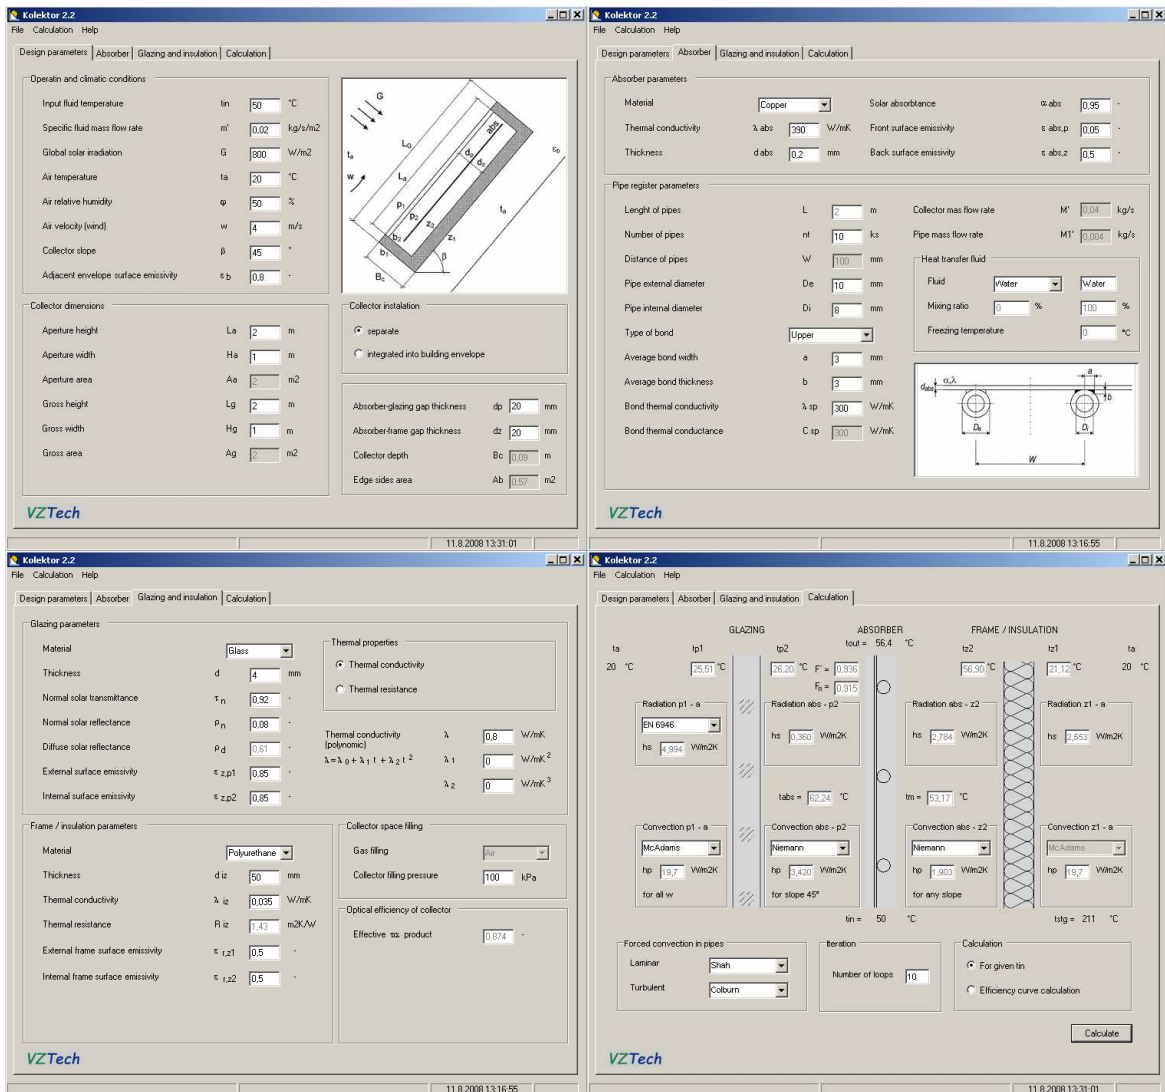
Kolektor 2.2
File Calculation Help
Design parameters | Absorber | Glazing and insulation | Calculation

Operatin and climatic conditions
Input fluid temperature tin 50 °C
Specific fluid mass flow rate m' 0,02 kg/s/m2
Global solar irradiation G 800 W/m2
Air temperature ta 20 °C
Air relative humidity φ 50 %
Air velocity (wind) w 4 m/s
Collector slope β 45 °
Adjacent envelope surface emissivity ε b 0,8 -

G
$t_a$
w
$L_G$
$L_a$
abs
$d_a$
$d_z$
$p_1$
$p_2$
$z_2$
$z_1$
$b_2$
$b_1$
$B_c$
β
$t_a$
$\varepsilon_b$

Collector dimensions
Aperture height La 2 m
Aperture width Ha 1 m
Aperture area Aa 2 m2
Gross height Lg 2 m
Gross width Hg 1 m
Gross area Ag 2 m2

Collector instalation
separate
integrated into building envelope

Absorber-glazing gap thickness dp 20 mm
Absorber-frame gap thickness dz 20 mm
Collector depth Bc 0,09 m
Edge sides area Ab 0,57 m2

VZTech
11.8.2008 13:31:01

Kolektor 2.2
File Calculation Help
Design parameters | Absorber | Glazing and insulation | Calculation

Absorber parameters
Material Copper
Thermal conductivity λ abs 390 W/mK
Thickness d abs 0,2 mm
Solar absorbtance α abs 0,95 -
Front surface emissivity ε abs,p 0,05 -
Back surface emissivity ε abs,z 0,5 -

Pipe register parameters
Lenght of pipes L 2 m
Number of pipes nt 10 ks
Distance of pipes W 100 mm
Pipe external diameter De 10 mm
Pipe internal diameter Di 8 mm
Type of bond Upper
Average bond width a 3 mm
Average bond thickness b 3 mm
Bond thermal conductivity λ sp 300 W/mK
Bond thermal conductance C sp 300 W/mK
Collector mas flow rate M' 0,04 kg/s
Pipe mass flow rate M1' 0,004 kg/s

Heat transfer fluid
Fluid Water Water
Mixing ratio 0 % 100 %
Freezing temperature 0 °C

$d_{abs}$ α,λ a b $D_e$ $D_i$ W

VZTech
11.8.2008 13:16:55

Kolektor 2.2
File Calculation Help
Design parameters | Absorber | Glazing and insulation | Calculation

Glazing parameters
Material Glass
Thickness d 4 mm
Normal solar transmittance $\tau_n$ 0,92 -
Normal solar reflectance $\rho_n$ 0,08 -
Diffuse solar reflectance $\rho_d$ 0,61 -
External surface emissivity ε z,p1 0,85 -
Internal surface emissivity ε z,p2 0,85 -

Thermal properties
Thermal conductivity
Thermal resistance

Thermal conductivity (polynomic)
$\lambda = \lambda_0 + \lambda_1 t + \lambda_2 t^2$
λ 0,8 W/mK
λ 1 0 W/mK$^2$
λ 2 0 W/mK$^3$

Frame / insulation parameters
Material Polyurethane
Thickness d iz 50 mm
Thermal conductivity λ iz 0,035 W/mK
Thermal resistance R iz 1,43 m2K/W
External frame surface emissivity ε r,z1 0,5 -
Internal frame surface emissivity ε r,z2 0,5 -

Collector space filling
Gas filling Air
Collector filling pressure 100 kPa

Optical efficiency of collector
Effective τα product 0,874 -

VZTech
11.8.2008 13:16:55

Kolektor 2.2
File Calculation Help
Design parameters | Absorber | Glazing and insulation | Calculation

GLAZING ABSORBER FRAME / INSULATION
ta tp1 tp2 tout = 56,4 °C tz2 tz1 ta
20 °C 25,51 °C 26,20 °C 56,90 °C 21,12 °C 20 °C
F' = 0,936
$F_R$ = 0,915

Radiation p1 - a
EN 6946
hs 4,984 W/m2K
Radiation abs - p2
hs 0,360 W/m2K
Radiation abs - z2
hs 2,784 W/m2K
Radiation z1 - a
hs 2,553 W/m2K

tabs = 62,24 °C
tm = 53,17 °C

Convection p1 - a
McAdams
hp 19,7 W/m2K
for all w
Convection abs - p2
Niemann
hp 3,420 W/m2K
for slope 45°
Convection abs - z2
Niemann
hp 1,903 W/m2K
for any slope
Convection z1 - a
McAdams
hp 19,7 W/m2K

tin = 50 °C
tstg = 211 °C

Forced convection in pipes
Laminar Shah
Turbulent Colburn

Iteration
Number of loops 10

Calculation
For given tin
Efficiency curve calculation

Calculate

VZTech
11.8.2008 13:31:01